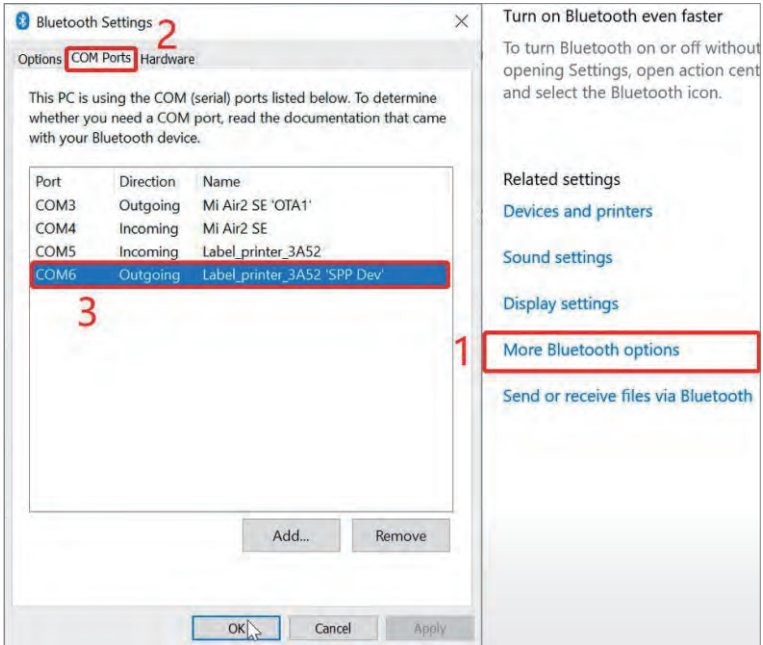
Bluetooth Settings

2

Options | COM Ports | Hardware

This PC is using the COM (serial) ports listed below. To determine whether you need a COM port, read the documentation that came with your Bluetooth device.

| Port | Direction | Name |
|---|---|---|
| COM3 | Outgoing | Mi Air2 SE 'OTA1' |
| COM4 | Incoming | Mi Air2 SE |
| COM5 | Incoming | Label_printer_3A52 |
| COM6 | Outgoing | Label_printer_3A52 'SPP Dev' |

3

Add... Remove

OK Cancel Apply

Turn on Bluetooth even faster

To turn Bluetooth on or off without opening Settings, open action cent and select the Bluetooth icon.

Related settings

Devices and printers

Sound settings

Display settings

1

More Bluetooth options

Send or receive files via Bluetooth